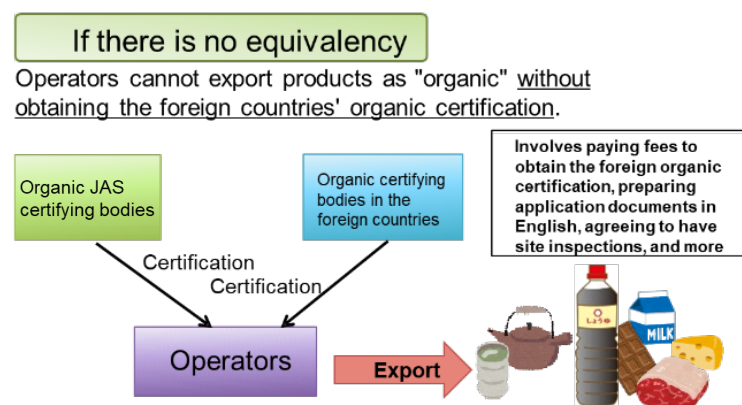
If there is no equivalency

Operators cannot export products as "organic" without obtaining the foreign countries' organic certification.

Organic JAS certifying bodies

Organic certifying bodies in the foreign countries

Involves paying fees to obtain the foreign organic certification, preparing application documents in English, agreeing to have site inspections, and more

Certification

Certification

Operators

Export

MILK